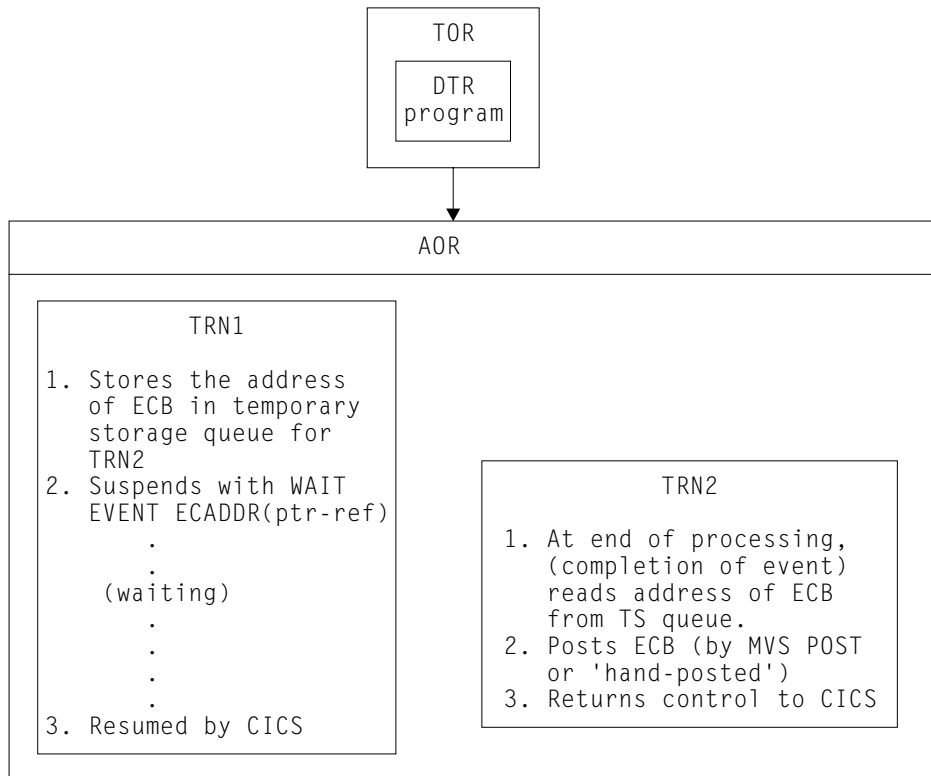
TOR

DTR program

AOR

TRN1

1. Stores the address of ECB in temporary storage queue for TRN2
2. Suspends with WAIT EVENT ECADDR(ptr-ref)
.
.
(waiting)
.
.
.
.
3. Resumed by CICS

TRN2

1. At end of processing, (completion of event) reads address of ECB from TS queue.
2. Posts ECB (by MVS POST or 'hand-posted')
3. Returns control to CICS